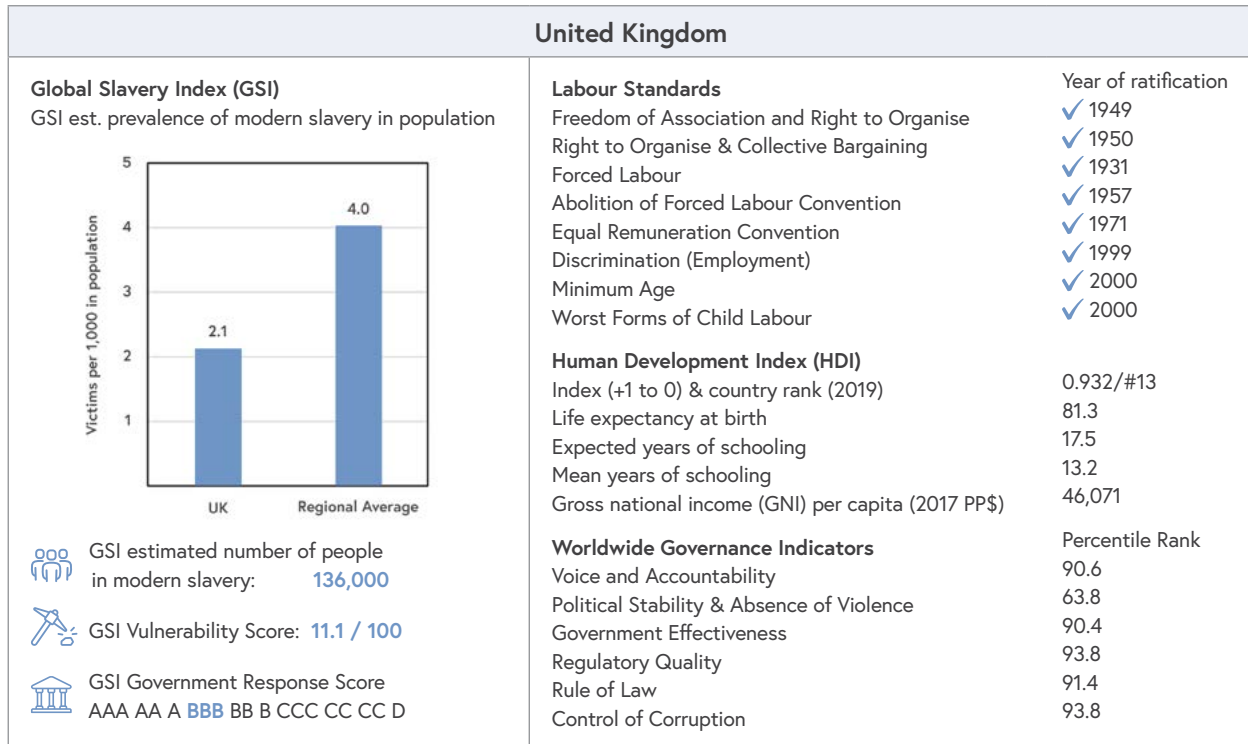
United Kingdom

Global Slavery Index (GSI)
GSI est. prevalence of modern slavery in population

| | UK | Regional Average |
|---|---|---|
| Victims per 1,000 in population | 2.1 | 4.0 |

5
4
3
2
1

GSI estimated number of people in modern slavery: 136,000

GSI Vulnerability Score: 11.1 / 100

GSI Government Response Score
AAA AA A BBB BB B CCC CC CC D

| Labour Standards | Year of ratification |
|---|---|
| Freedom of Association and Right to Organise | ✓ 1949 |
| Right to Organise & Collective Bargaining | ✓ 1950 |
| Forced Labour | ✓ 1931 |
| Abolition of Forced Labour Convention | ✓ 1957 |
| Equal Remuneration Convention | ✓ 1971 |
| Discrimination (Employment) | ✓ 1999 |
| Minimum Age | ✓ 2000 |
| Worst Forms of Child Labour | ✓ 2000 |

| Human Development Index (HDI) | |
|---|---|
| Index (+1 to 0) & country rank (2019) | 0.932/#13 |
| Life expectancy at birth | 81.3 |
| Expected years of schooling | 17.5 |
| Mean years of schooling | 13.2 |
| Gross national income (GNI) per capita (2017 PP$) | 46,071 |

| Worldwide Governance Indicators | Percentile Rank |
|---|---|
| Voice and Accountability | 90.6 |
| Political Stability & Absence of Violence | 63.8 |
| Government Effectiveness | 90.4 |
| Regulatory Quality | 93.8 |
| Rule of Law | 91.4 |
| Control of Corruption | 93.8 |